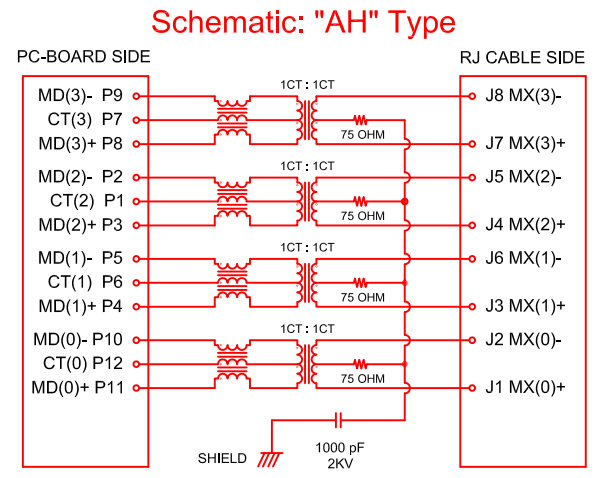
Schematic: "AH" Type

PC-BOARD SIDE

MD(3)- P9
CT(3) P7
MD(3)+ P8
MD(2)- P2
CT(2) P1
MD(2)+ P3
MD(1)- P5
CT(1) P6
MD(1)+ P4
MD(0)- P10
CT(0) P12
MD(0)+ P11

1CT : 1CT
75 OHM
1CT : 1CT
75 OHM
1CT : 1CT
75 OHM
1CT : 1CT
75 OHM

SHIELD
1000 pF
2KV

RJ CABLE SIDE

J8 MX(3)-
J7 MX(3)+
J5 MX(2)-
J4 MX(2)+
J6 MX(1)-
J3 MX(1)+
J2 MX(0)-
J1 MX(0)+